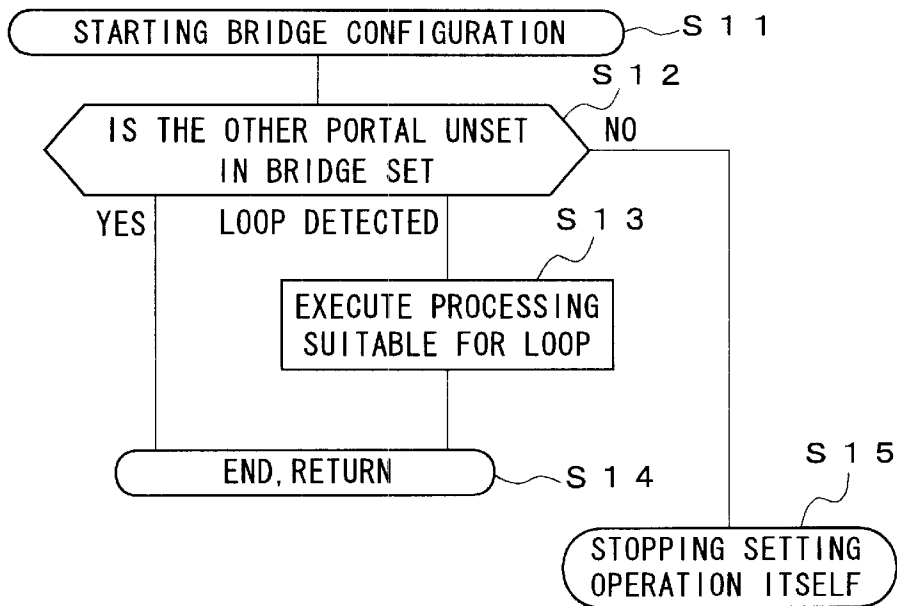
STARTING BRIDGE CONFIGURATION

S11

S12

IS THE OTHER PORTAL UNSET IN BRIDGE SET

NO

YES

LOOP DETECTED

S13

EXECUTE PROCESSING SUITABLE FOR LOOP

S15

END, RETURN

S14

STOPPING SETTING OPERATION ITSELF